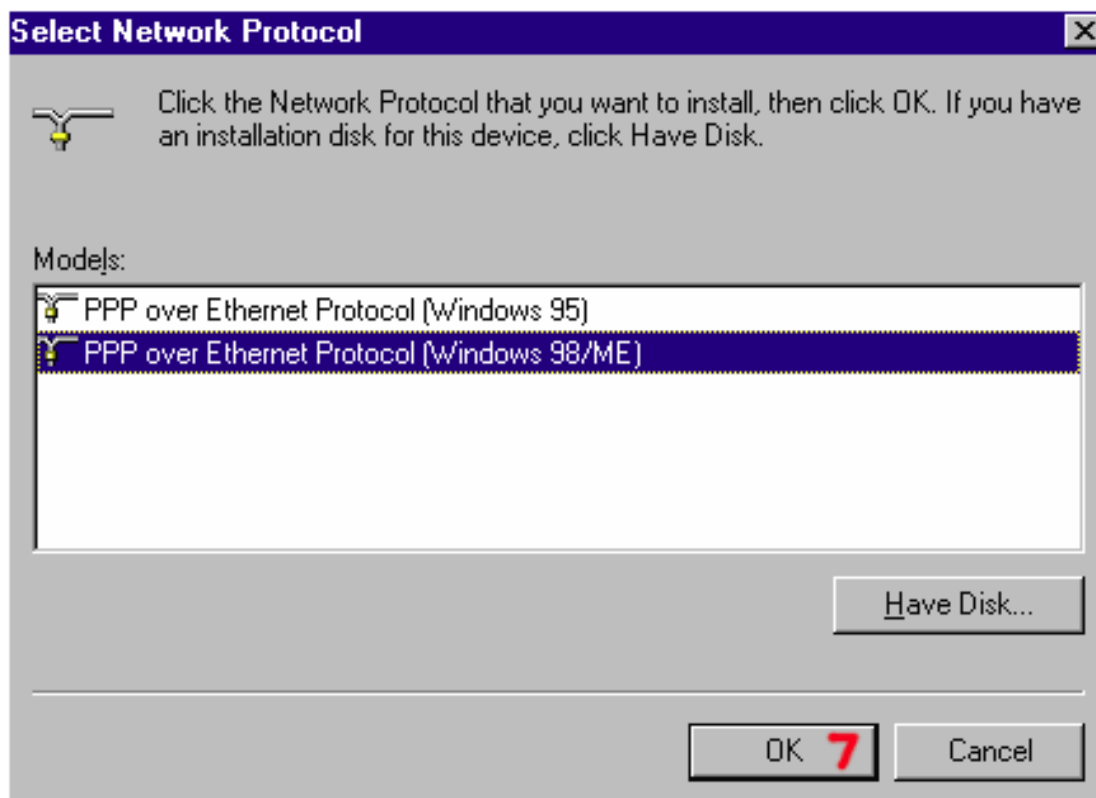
Select Network Protocol

Click the Network Protocol that you want to install, then click OK. If you have an installation disk for this device, click Have Disk.

Models:

PPP over Ethernet Protocol (Windows 95)
PPP over Ethernet Protocol (Windows 98/ME)

Have Disk...

OK 7

Cancel